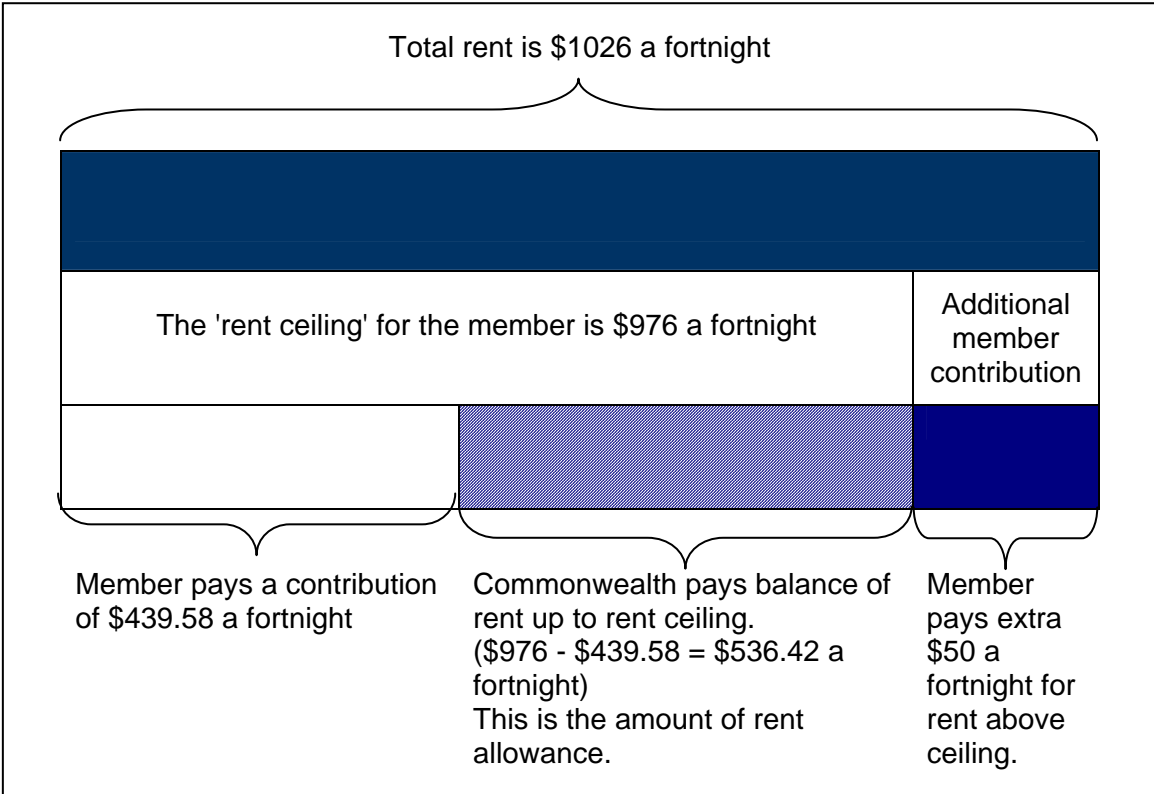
Total rent is \$1026 a fortnight

The 'rent ceiling' for the member is \$976 a fortnight

Additional member contribution

Member pays a contribution of \$439.58 a fortnight

Commonwealth pays balance of rent up to rent ceiling. (\$976 - \$439.58 = \$536.42 a fortnight)
This is the amount of rent allowance.

Member pays extra \$50 a fortnight for rent above ceiling.